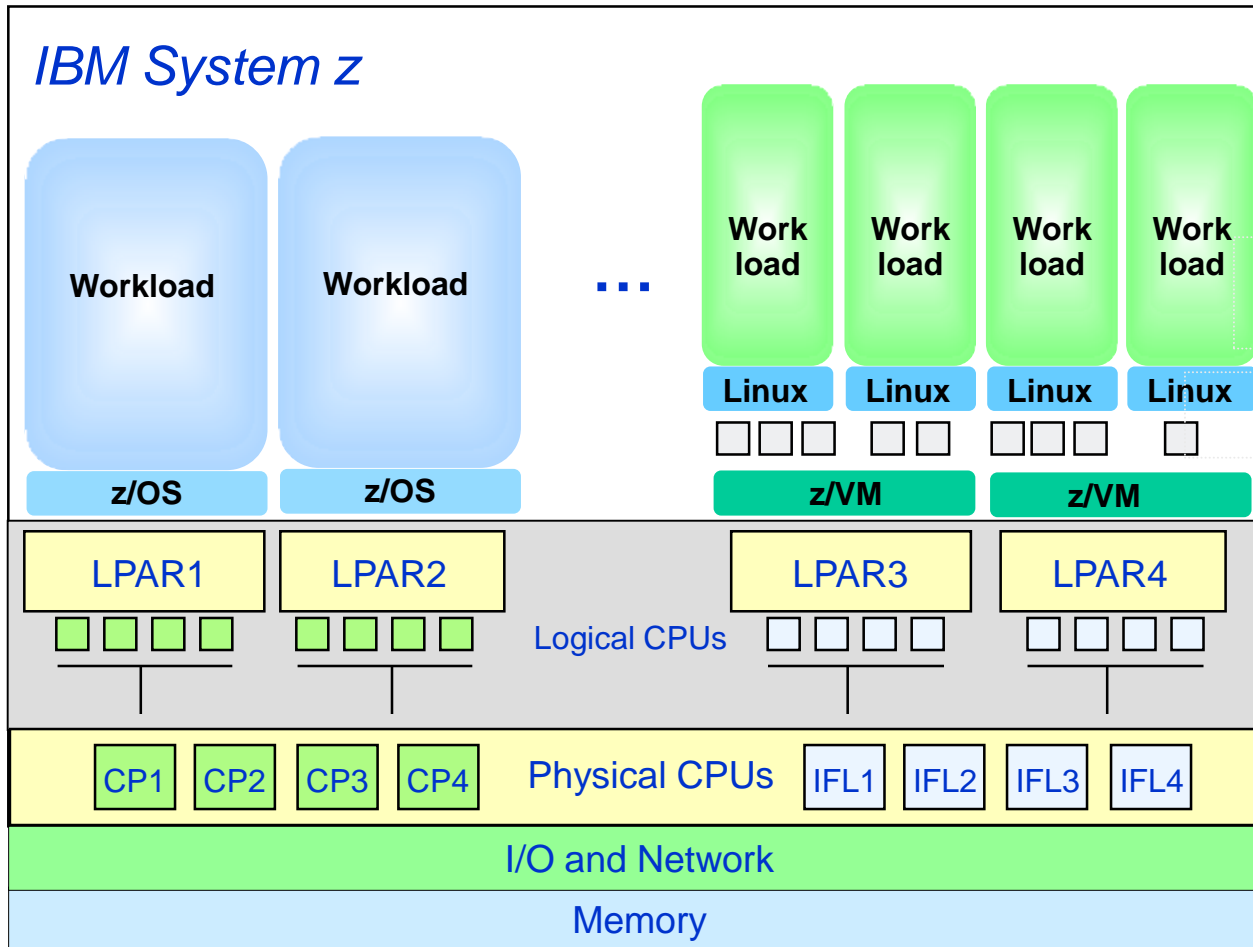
IBM System z

Workload

Workload

...

Work load

Work load

Work load

Work load

Linux

Linux

Linux

Linux

z/OS

z/OS

z/VM

z/VM

LPAR1

LPAR2

LPAR3

LPAR4

Logical CPUs

CP1

CP2

CP3

CP4

Physical CPUs

IFL1

IFL2

IFL3

IFL4

I/O and Network

Memory